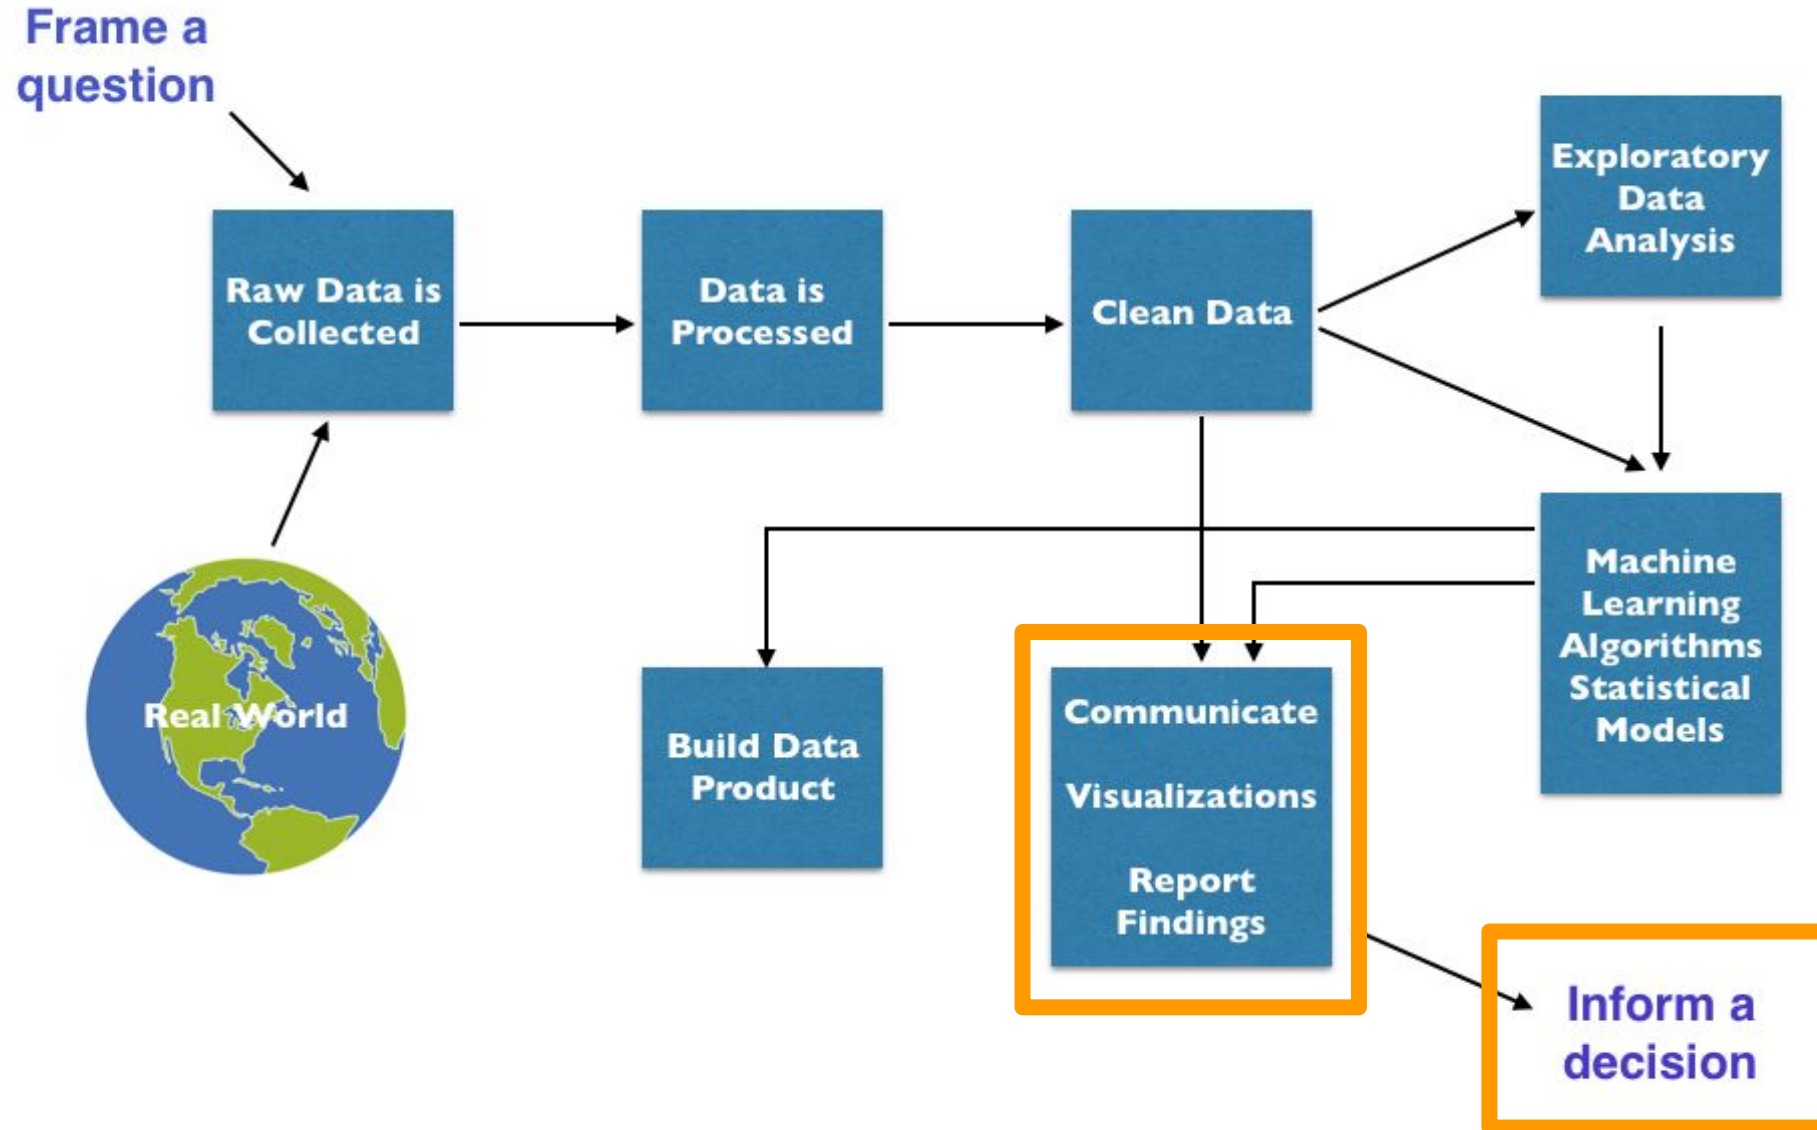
Frame a question

Raw Data is Collected

Data is Processed

Clean Data

Exploratory Data Analysis

Real World

Machine Learning Algorithms Statistical Models

Build Data Product

Communicate

Visualizations

Report Findings

Inform a decision